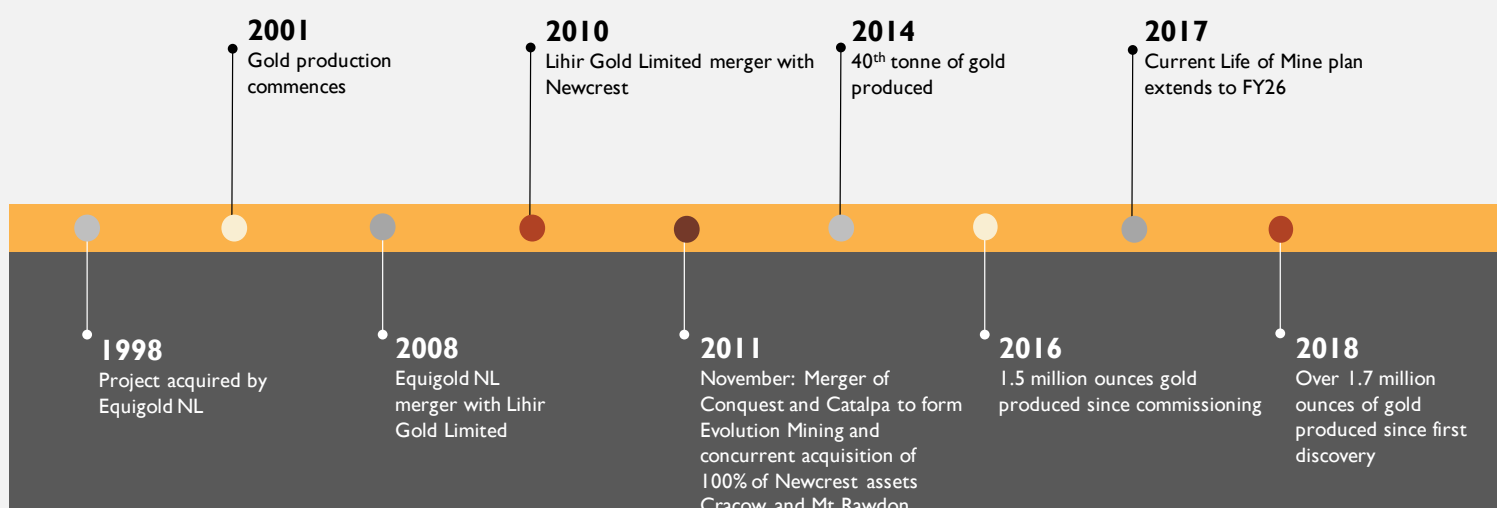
2001
Gold production commences

2010
Lihir Gold Limited merger with Newcrest

2014
40$^{th}$ tonne of gold produced

2017
Current Life of Mine plan extends to FY26

1998
Project acquired by Equigold NL

2008
Equigold NL merger with Lihir Gold Limited

2011
November: Merger of Conquest and Catalpa to form Evolution Mining and concurrent acquisition of 100% of Newcrest assets Cracow and Mt Rawdon

2016
1.5 million ounces gold produced since commissioning

2018
Over 1.7 million ounces of gold produced since first discovery